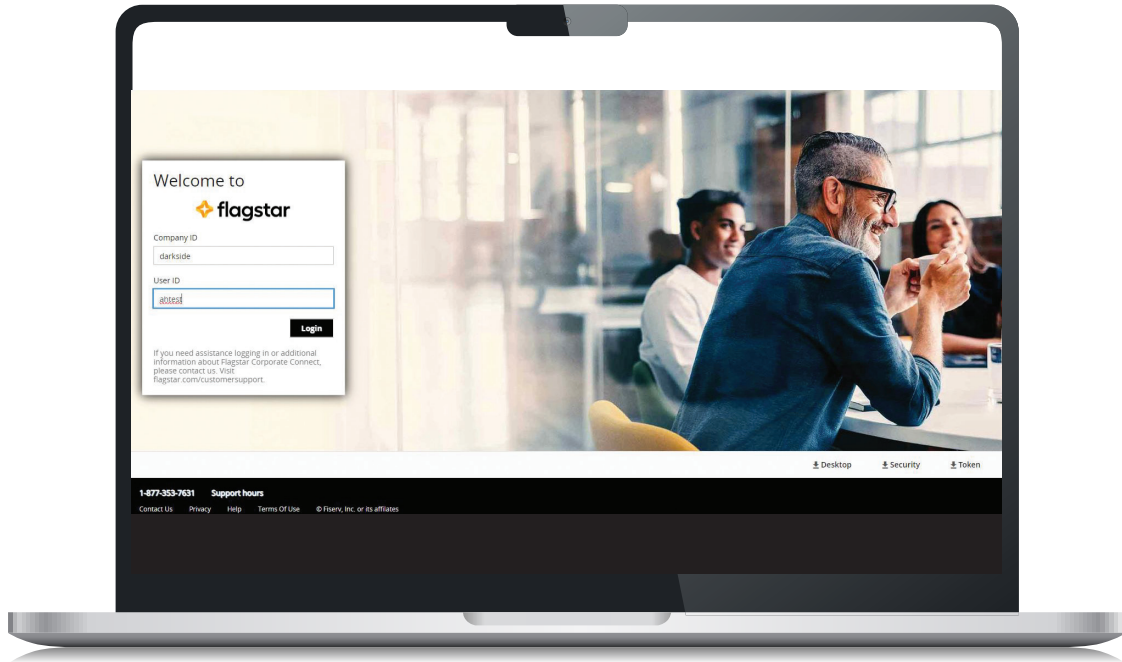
Welcome to

flagstar

Company ID

darkside

User ID

antest

Login

If you need assistance logging in or additional information about Flagstar Corporate Connect, please contact us. Visit flagstar.com/customersupport.

Desktop Security Token

1-877-353-7631 Support hours

Contact Us Privacy Help Terms Of Use © Fiserv, Inc. or its affiliates